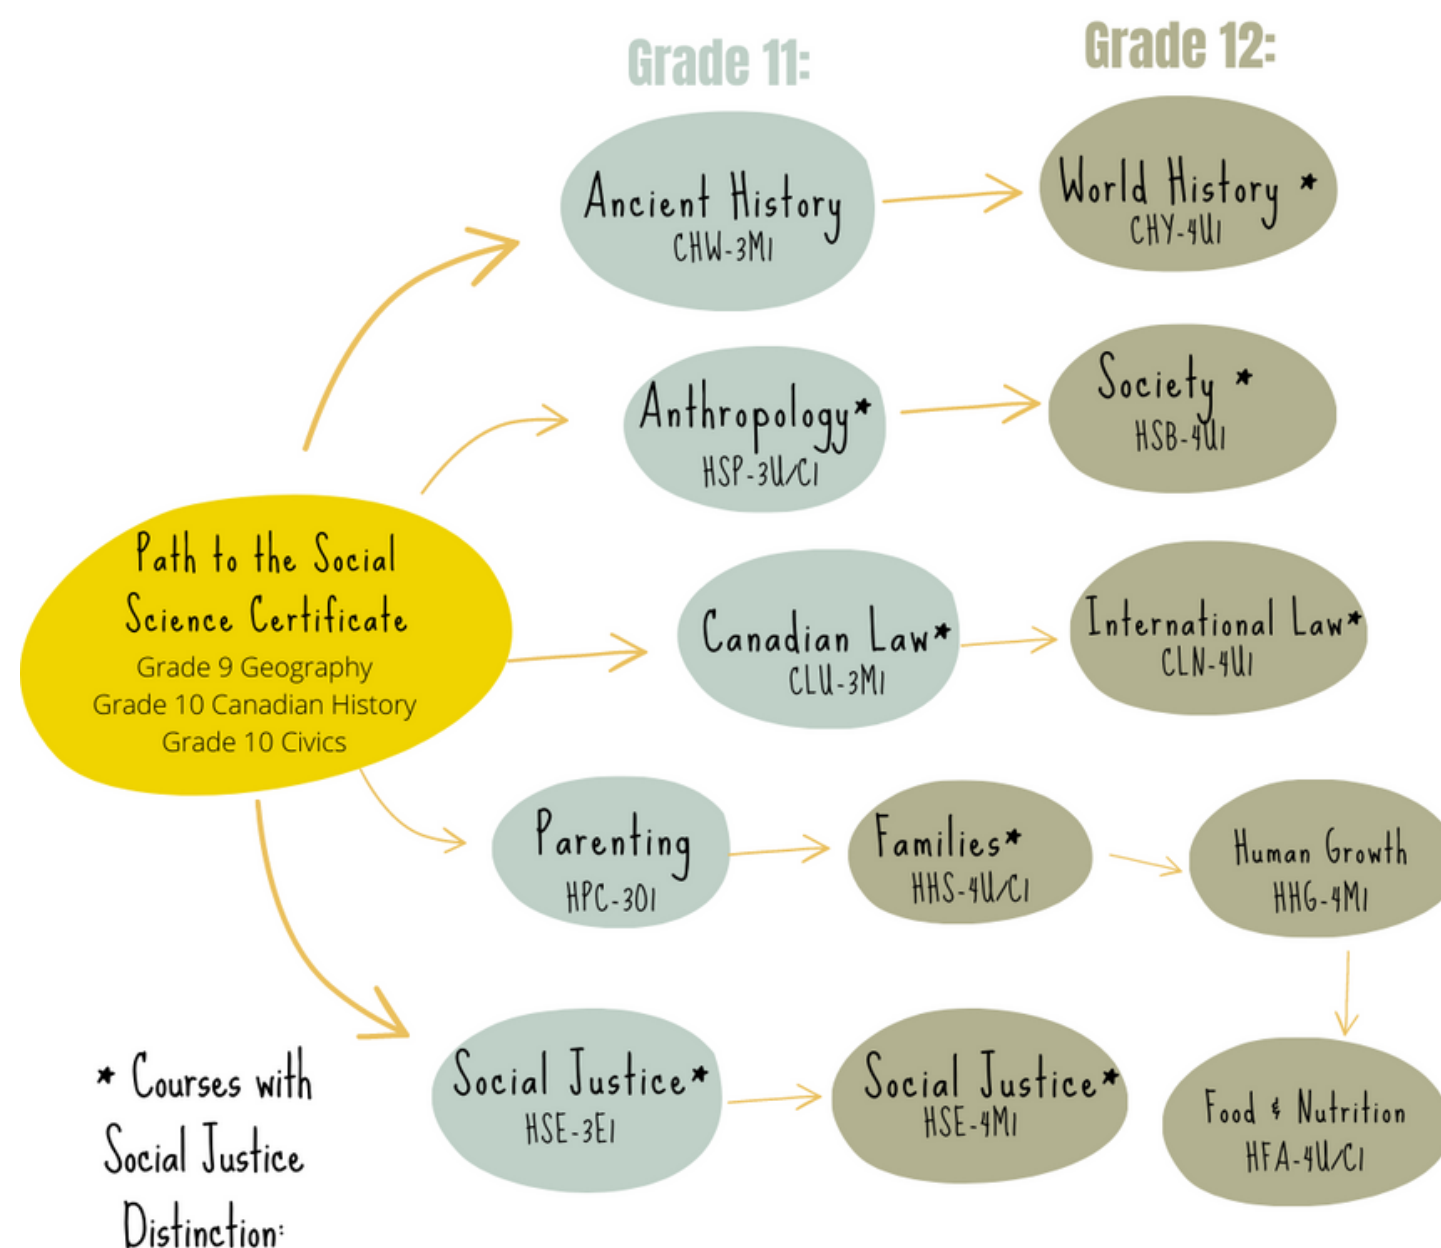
Grade 11:

Grade 12:

Path to the Social Science Certificate
Grade 9 Geography
Grade 10 Canadian History
Grade 10 Civics

Ancient History
CHW-3M1

World History *
CHY-4U1

Anthropology*
HSP-3U/C1

Society *
HSB-4U1

Canadian Law*
CLU-3M1

International Law*
CLN-4U1

Parenting
HPC-3O1

Families*
HHS-4U/C1

Human Growth
HHG-4M1

Social Justice*
HSE-3E1

Social Justice*
HSE-4M1

Food & Nutrition
HFA-4U/C1

* Courses with Social Justice Distinction: